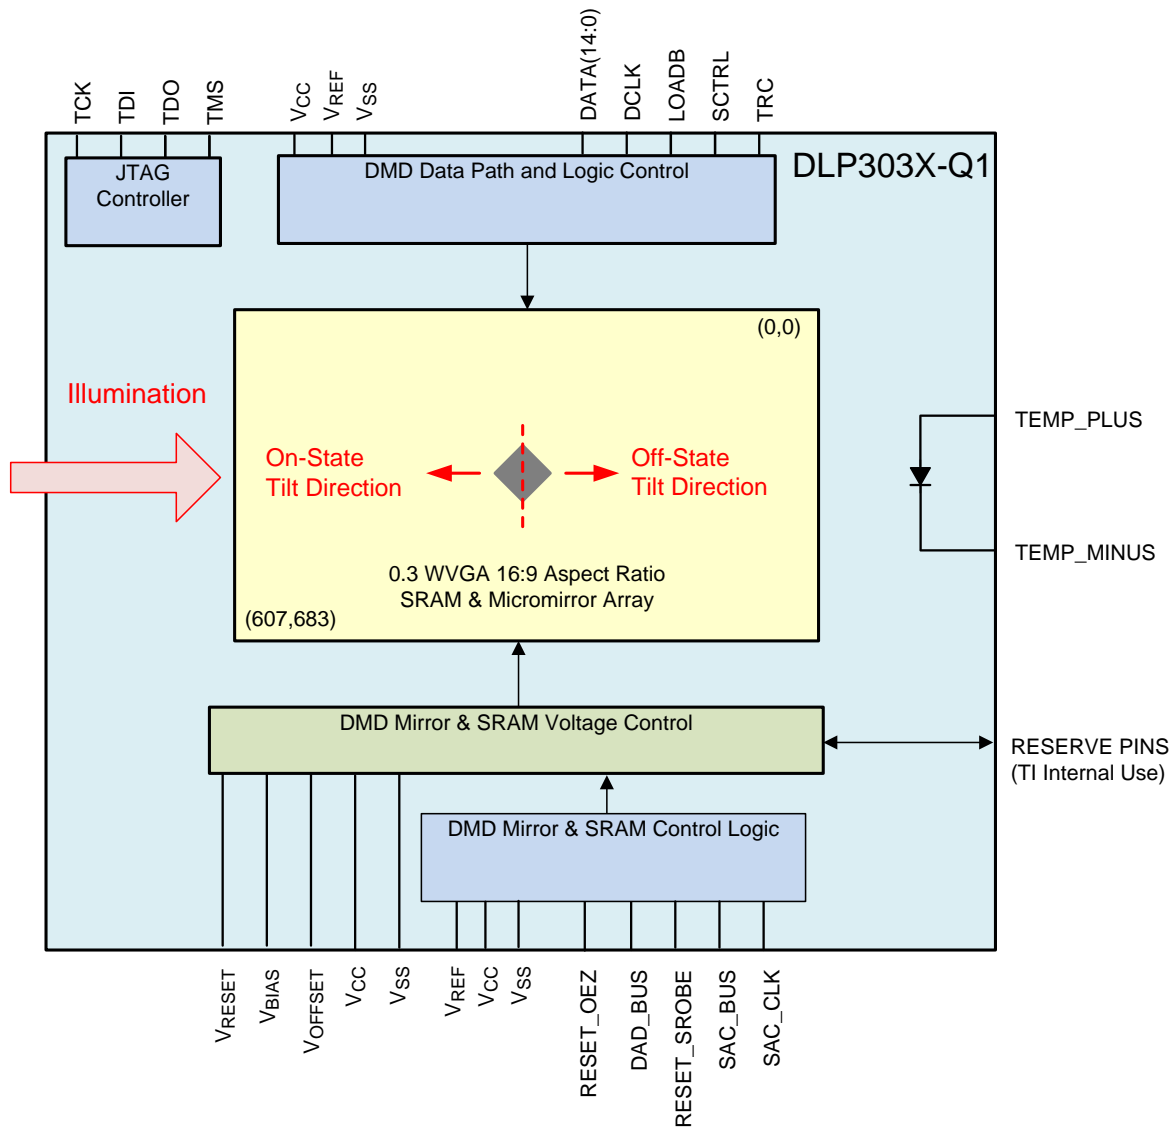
TCK
TDI
TDO
TMS
$V_{CC}$
$V_{REF}$
$V_{SS}$
DATA(14:0)
DCLK
LOADB
SCTRL
TRC

JTAG Controller

DMD Data Path and Logic Control

DLP303X-Q1

(0,0)

Illumination

On-State Tilt Direction

Off-State Tilt Direction

TEMP_PLUS

TEMP_MINUS

0.3 WVGA 16:9 Aspect Ratio SRAM & Micromirror Array

(607,683)

DMD Mirror & SRAM Voltage Control

RESERVE PINS (TI Internal Use)

DMD Mirror & SRAM Control Logic

$V_{RESET}$
$V_{BIAS}$
$V_{OFFSET}$
$V_{CC}$
$V_{SS}$
$V_{REF}$
$V_{CC}$
$V_{SS}$
RESET_OEZ
DAD_BUS
RESET_SROBE
SAC_BUS
SAC_CLK